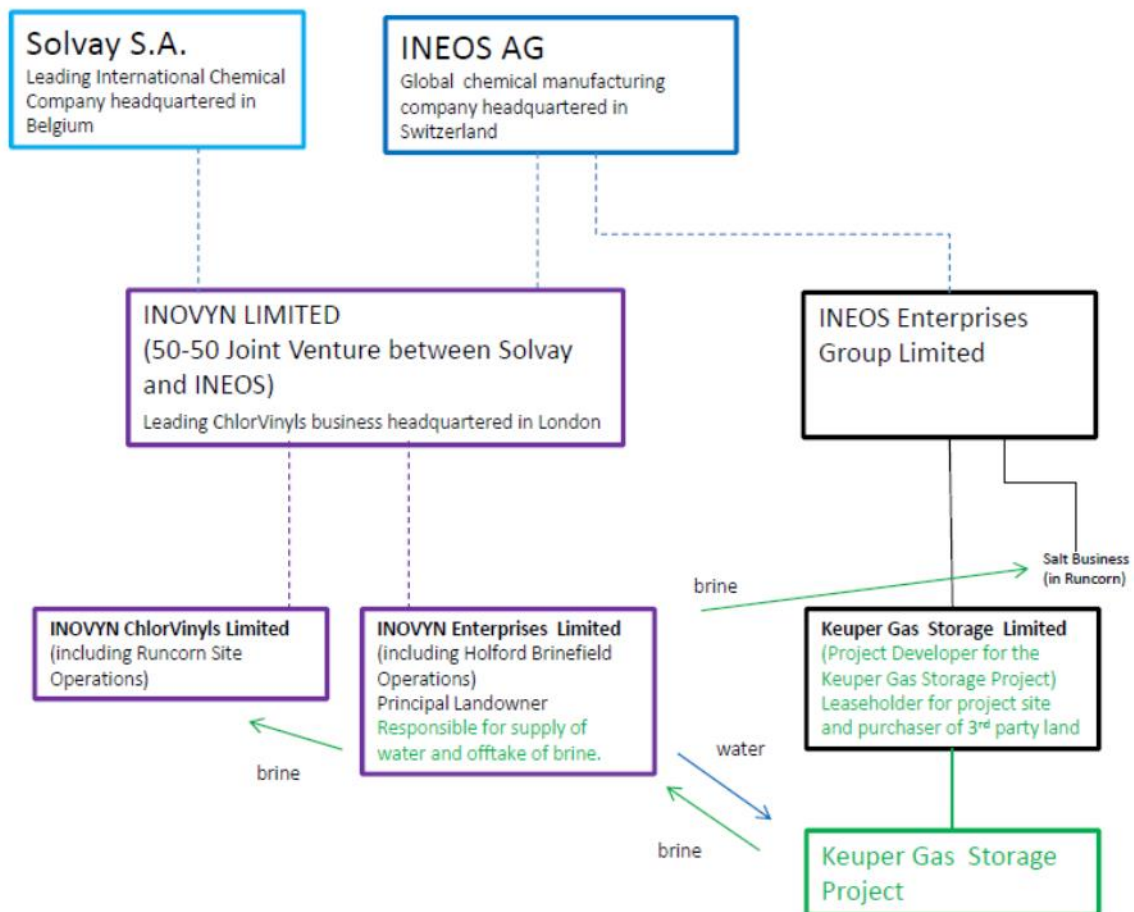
Solvay S.A.
Leading International Chemical Company headquartered in Belgium

INEOS AG
Global chemical manufacturing company headquartered in Switzerland

INOVYN LIMITED
(50-50 Joint Venture between Solvay and INEOS)
Leading ChlorVinyls business headquartered in London

INEOS Enterprises Group Limited

Salt Business (in Runcorn)

brine

INOVYN ChlorVinyls Limited
(including Runcorn Site Operations)

INOVYN Enterprises Limited
(including Holford Brinefield Operations)
Principal Landowner
Responsible for supply of water and offtake of brine.

Keuper Gas Storage Limited
(Project Developer for the Keuper Gas Storage Project)
Leaseholder for project site and purchaser of 3rd party land

brine

water

brine

Keuper Gas Storage Project